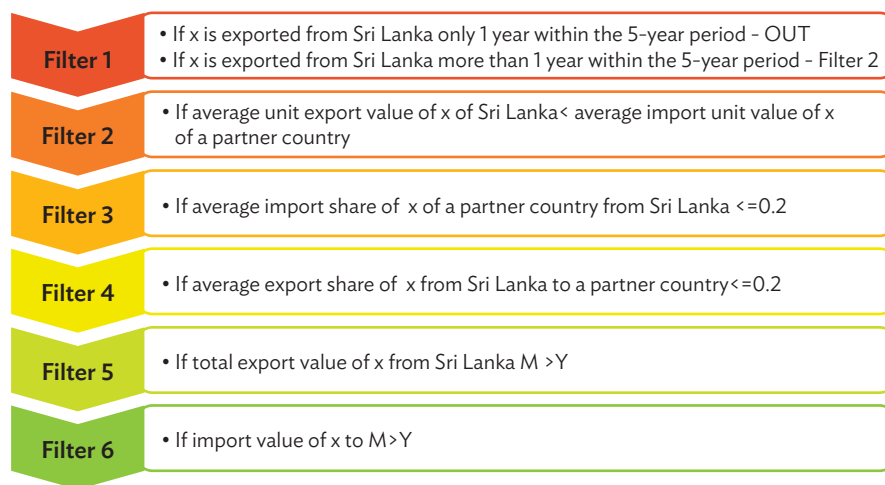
Filter 1

• If x is exported from Sri Lanka only 1 year within the 5-year period - OUT
• If x is exported from Sri Lanka more than 1 year within the 5-year period - Filter 2

Filter 2

• If average unit export value of x of Sri Lanka< average import unit value of x of a partner country

Filter 3

• If average import share of x of a partner country from Sri Lanka <=0.2

Filter 4

• If average export share of x from Sri Lanka to a partner country<=0.2

Filter 5

• If total export value of x from Sri Lanka M >Y

Filter 6

• If import value of x to M>Y